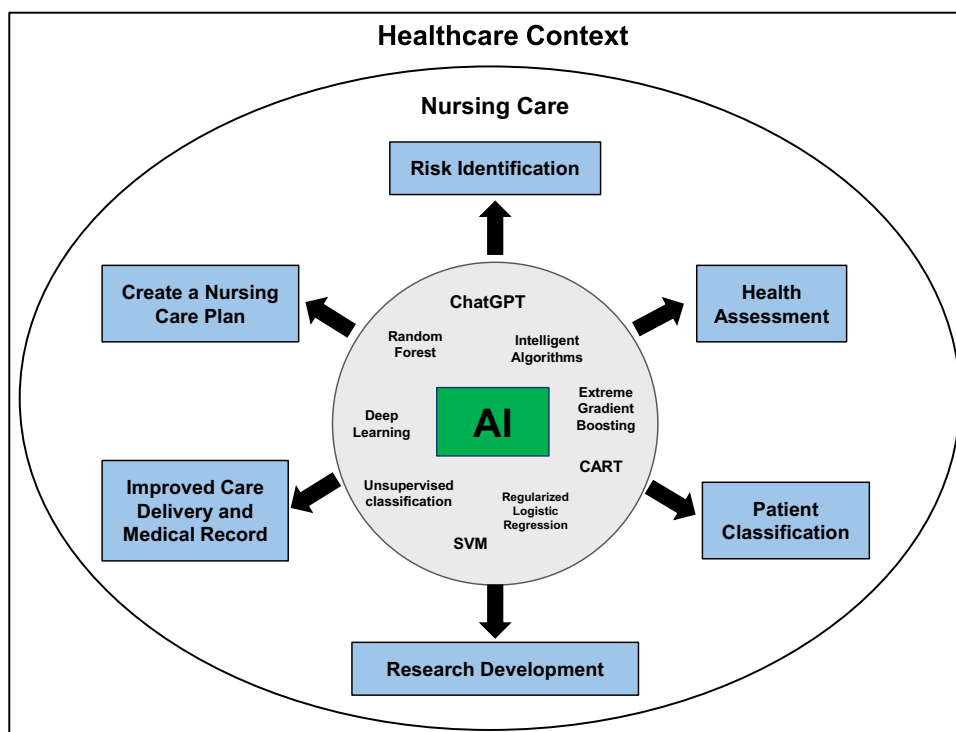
Healthcare Context

Nursing Care

Risk Identification

Create a Nursing Care Plan

Health Assessment

ChatGPT

Random Forest

Intelligent Algorithms

Extreme Gradient Boosting

Deep Learning

AI

CART

Unsupervised classification

Regularized Logistic Regression

SVM

Improved Care Delivery and Medical Record

Patient Classification

Research Development